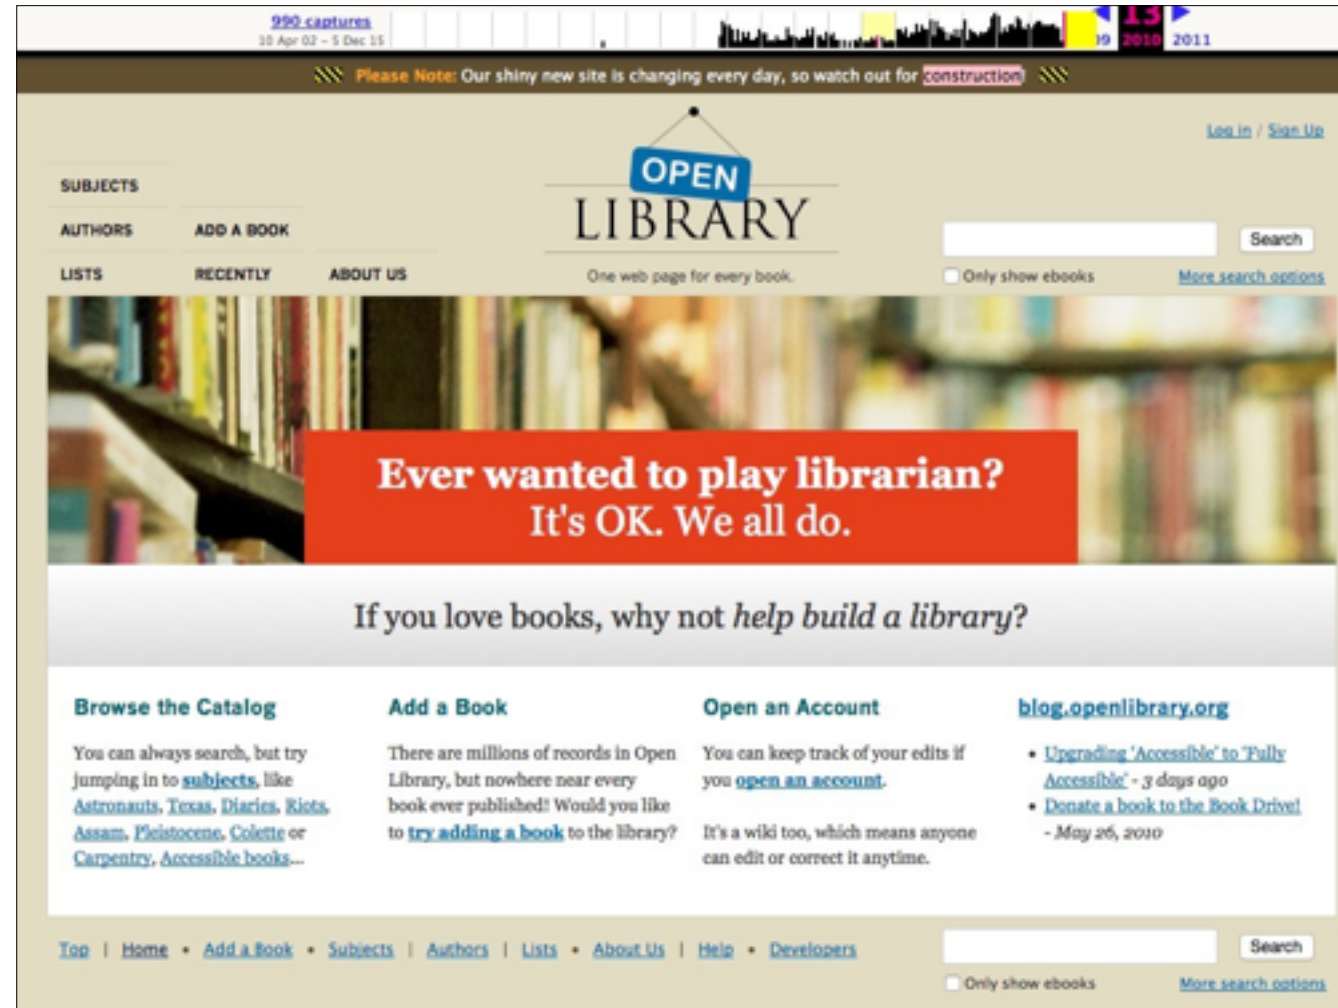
990 captures
10 Apr 02 – 5 Dec 15

09 13 2010 2011

Please Note: Our shiny new site is changing every day, so watch out for construction!

Log in / Sign Up

SUBJECTS

AUTHORS ADD A BOOK

LISTS RECENTLY ABOUT US

OPEN LIBRARY

One web page for every book.

Search

Only show ebooks

More search options

Ever wanted to play librarian?
It's OK. We all do.

If you love books, why not *help build a library*?

Browse the Catalog

You can always search, but try jumping in to subjects, like Astronauts, Texas, Diaries, Riots, Assam, Pleistocene, Colette or Carpentry, Accessible books...

Add a Book

There are millions of records in Open Library, but nowhere near every book ever published! Would you like to try adding a book to the library?

Open an Account

You can keep track of your edits if you open an account.

It's a wiki too, which means anyone can edit or correct it anytime.

blog.openlibrary.org

• Upgrading 'Accessible' to 'Fully Accessible' - 3 days ago
• Donate a book to the Book Drive! - May 26, 2010

Top | Home • Add a Book • Subjects | Authors | Lists • About Us | Help • Developers

Search

Only show ebooks

More search options